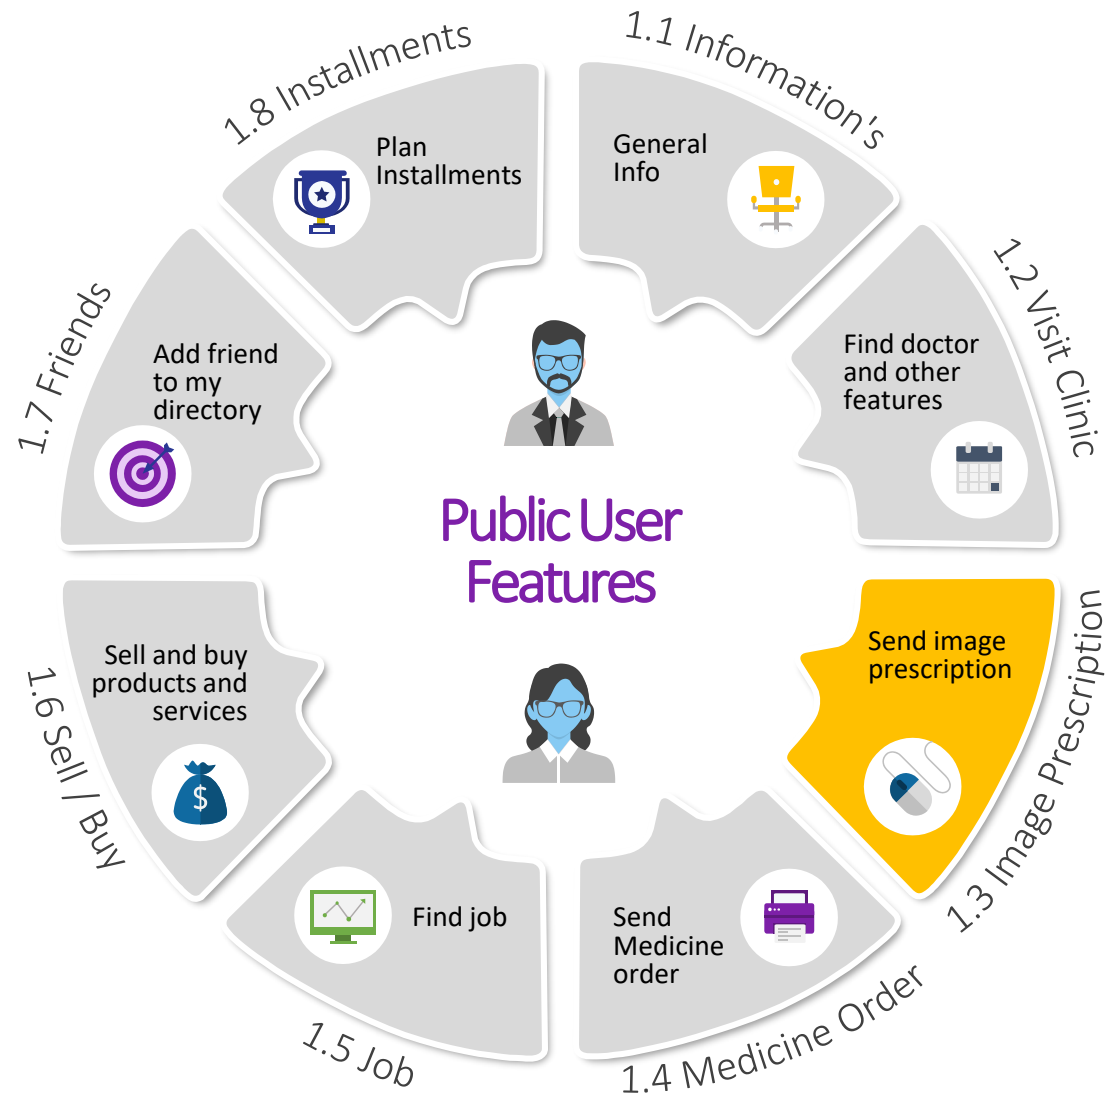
Public User Features

1.1 Information's

General Info

1.2 Visit Clinic

Find doctor and other features

1.3 Image Prescription

Send image prescription

1.4 Medicine Order

Send Medicine order

1.5 Job

Find job

1.6 Sell / Buy

Sell and buy products and services

$

1.7 Friends

Add friend to my directory

1.8 Installments

Plan Installments